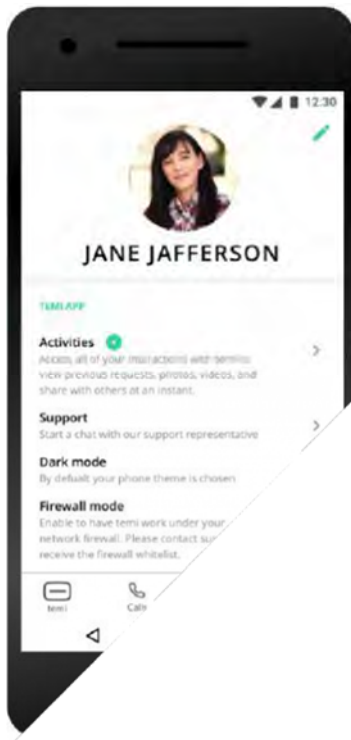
12:30

JANE JAFFERSON

TEMI APP

Activities
Access all of your interactions with temi to view previous requests, photos, videos, and share with others at an instant.

Support
Start a chat with our support representative

Dark mode
By default your phone theme is chosen

Firewall mode
Enable to have temi work under your network firewall. Please contact su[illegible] receive the firewall whitelist.

temi
Call